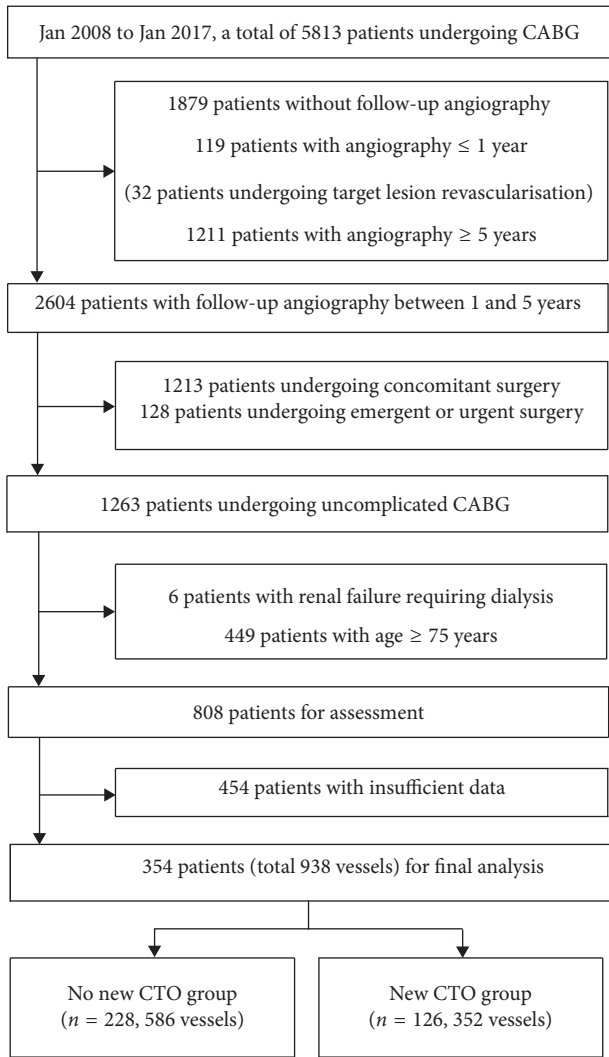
Jan 2008 to Jan 2017, a total of 5813 patients undergoing CABG

1879 patients without follow-up angiography

119 patients with angiography $\leq$ 1 year

(32 patients undergoing target lesion revascularisation)

1211 patients with angiography $\geq$ 5 years

2604 patients with follow-up angiography between 1 and 5 years

1213 patients undergoing concomitant surgery
128 patients undergoing emergent or urgent surgery

1263 patients undergoing uncomplicated CABG

6 patients with renal failure requiring dialysis

449 patients with age $\geq$ 75 years

808 patients for assessment

454 patients with insufficient data

354 patients (total 938 vessels) for final analysis

No new CTO group
($n$ = 228, 586 vessels)

New CTO group
($n$ = 126, 352 vessels)